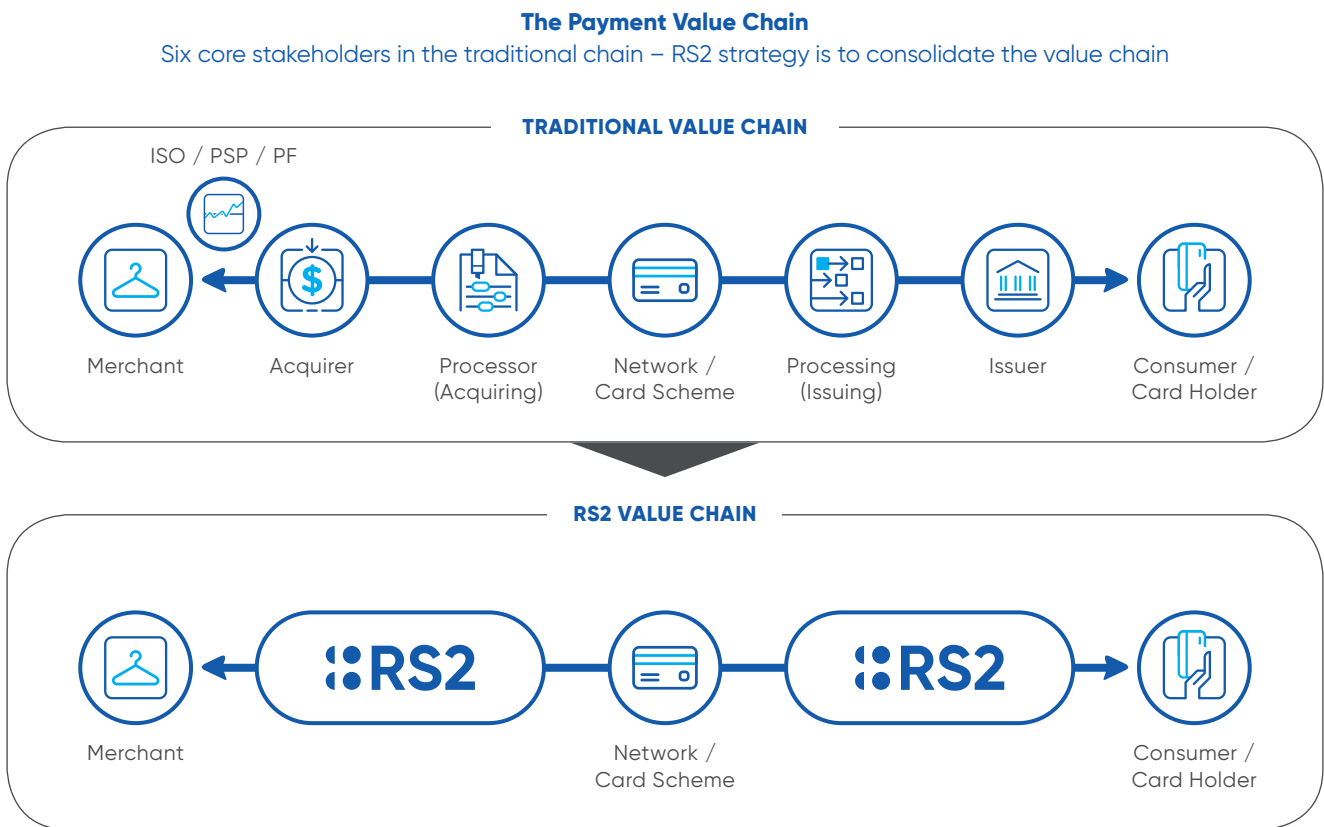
The Payment Value Chain

Six core stakeholders in the traditional chain – RS2 strategy is to consolidate the value chain

TRADITIONAL VALUE CHAIN

ISO / PSP / PF

Merchant

Acquirer

Processor (Acquiring)

Network / Card Scheme

Processing (Issuing)

Issuer

Consumer / Card Holder

RS2 VALUE CHAIN

RS2

RS2

Merchant

Network / Card Scheme

Consumer / Card Holder